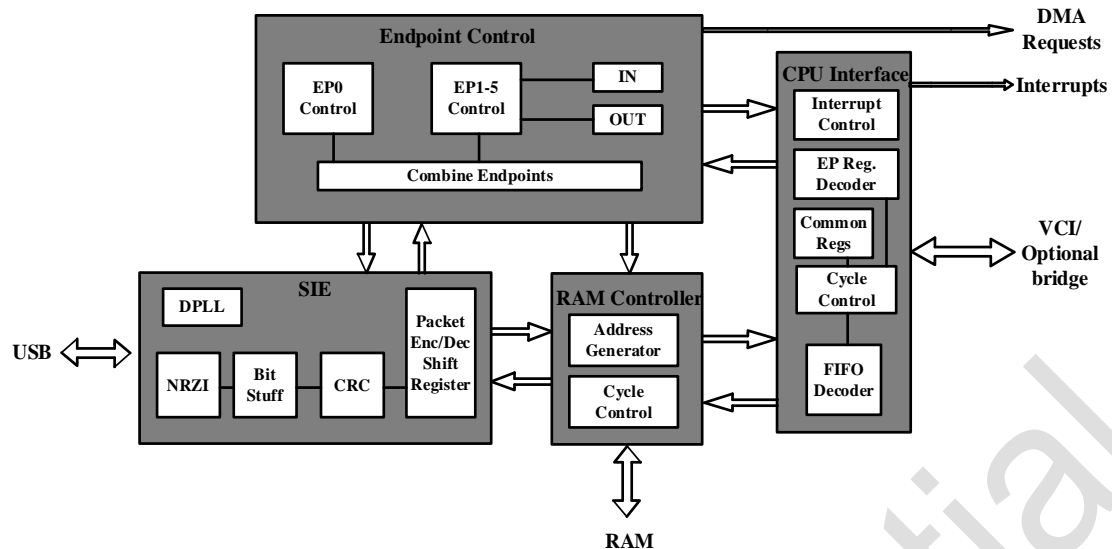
Endpoint Control

EP0 Control

EP1-5 Control

IN

OUT

Combine Endpoints

DMA Requests

CPU Interface

Interrupts

Interrupt Control

EP Reg. Decoder

Common Regs

Cycle Control

VCI/ Optional bridge

SIE

DPLL

Packet Enc/Dec Shift Register

NRZI

Bit Stuff

CRC

USB

RAM Controller

Address Generator

Cycle Control

FIFO Decoder

RAM

tial